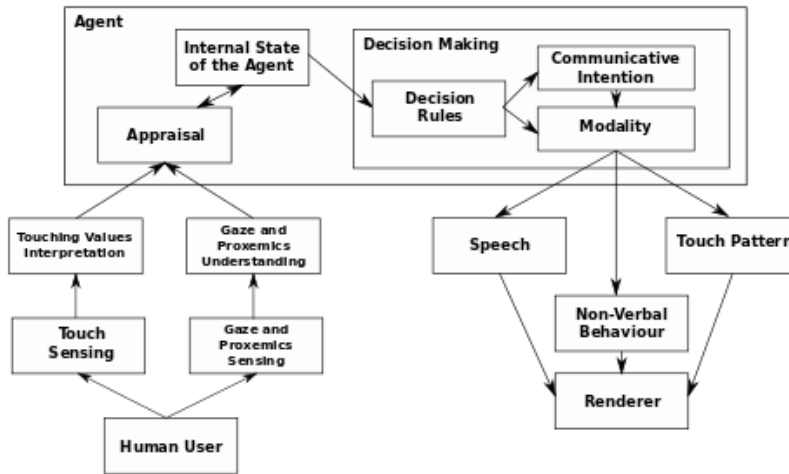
Agent

Internal State of the Agent

Decision Making

Communicative Intention

Decision Rules

Modality

Appraisal

Touching Values Interpretation

Gaze and Proxemics Understanding

Speech

Touch Pattern

Touch Sensing

Gaze and Proxemics Sensing

Non-Verbal Behaviour

Renderer

Human User